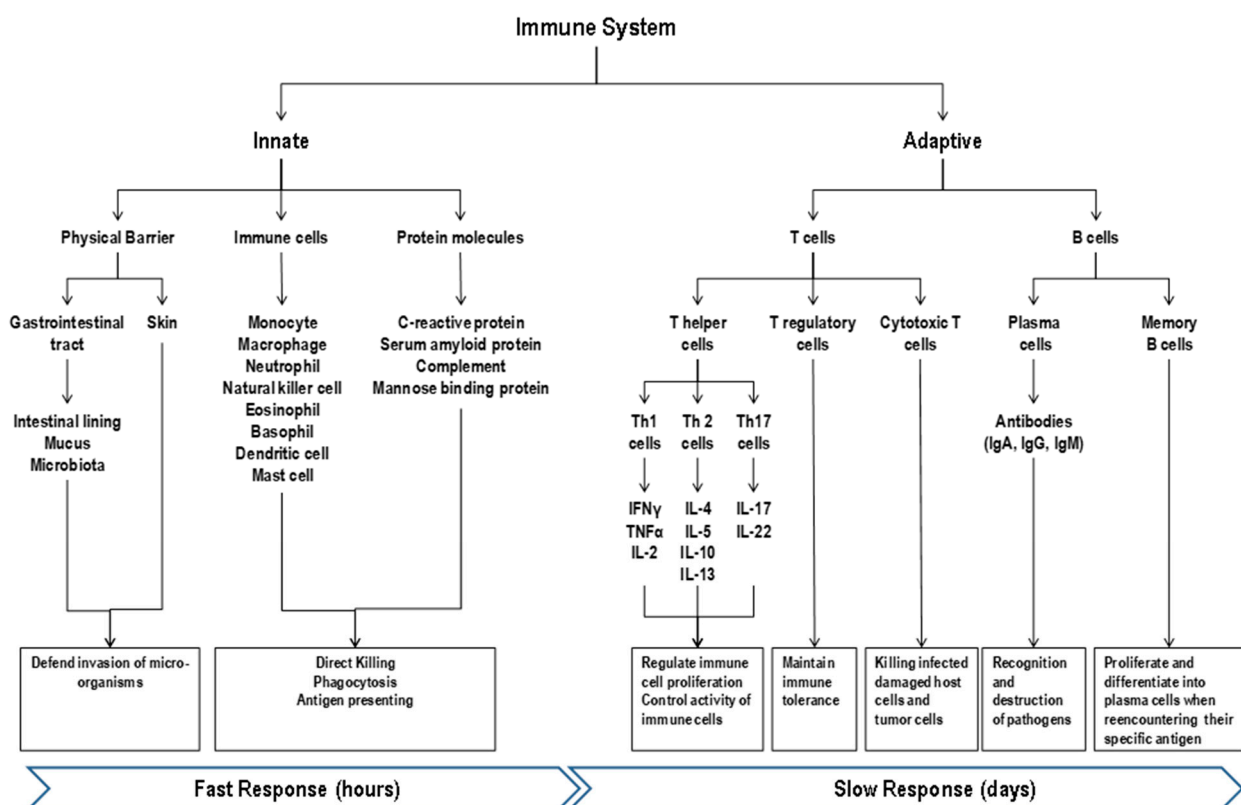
Immune System

Innate

Adaptive

Physical Barrier

Immune cells

Protein molecules

T cells

B cells

Gastrointestinal tract

Skin

Intestinal lining
Mucus
Microbiota

Monocyte
Macrophage
Neutrophil
Natural killer cell
Eosinophil
Basophil
Dendritic cell
Mast cell

C-reactive protein
Serum amyloid protein
Complement
Mannose binding protein

T helper cells

T regulatory cells

Cytotoxic T cells

Plasma cells

Memory B cells

Th1 cells

Th 2 cells

Th17 cells

IFNγ
TNFα
IL-2

IL-4
IL-5
IL-10
IL-13

IL-17
IL-22

Antibodies (IgA, IgG, IgM)

Defend invasion of micro-organisms

Direct Killing
Phagocytosis
Antigen presenting

Regulate immune cell proliferation
Control activity of immune cells

Maintain immune tolerance

Killing infected damaged host cells and tumor cells

Recognition and destruction of pathogens

Proliferate and differentiate into plasma cells when reencountering their specific antigen

Fast Response (hours)

Slow Response (days)